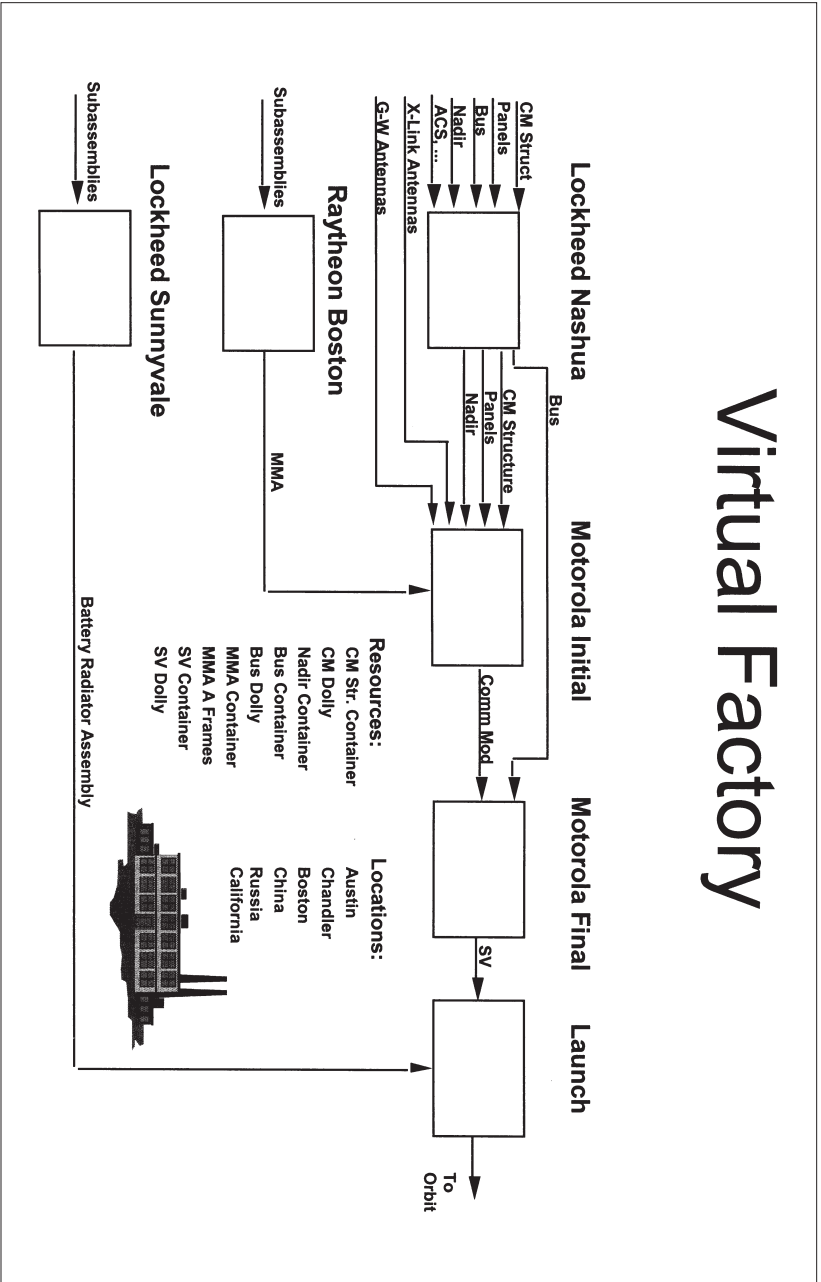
Virtual Factory

Lockheed Nashua

CM Struct
Panels
Bus
Nadir
ACS. ...
X-Link Antennas
G-W Antennas

Bus
CM Structure
Panels
Nadir

Motorola Initial

Comm Mod

Motorola Final

SV

Launch

To Orbit

Raytheon Boston

Subassemblies

MMA

Lockheed Sunnyvale

Subassemblies

Battery Radiator Assembly

Resources:
CM Str. Container
CM Dolly
Nadir Container
Bus Container
Bus Dolly
MMA Container
MMA A Frames
SV Container
SV Dolly

Locations:
Austin
Chandler
Boston
China
Russia
California